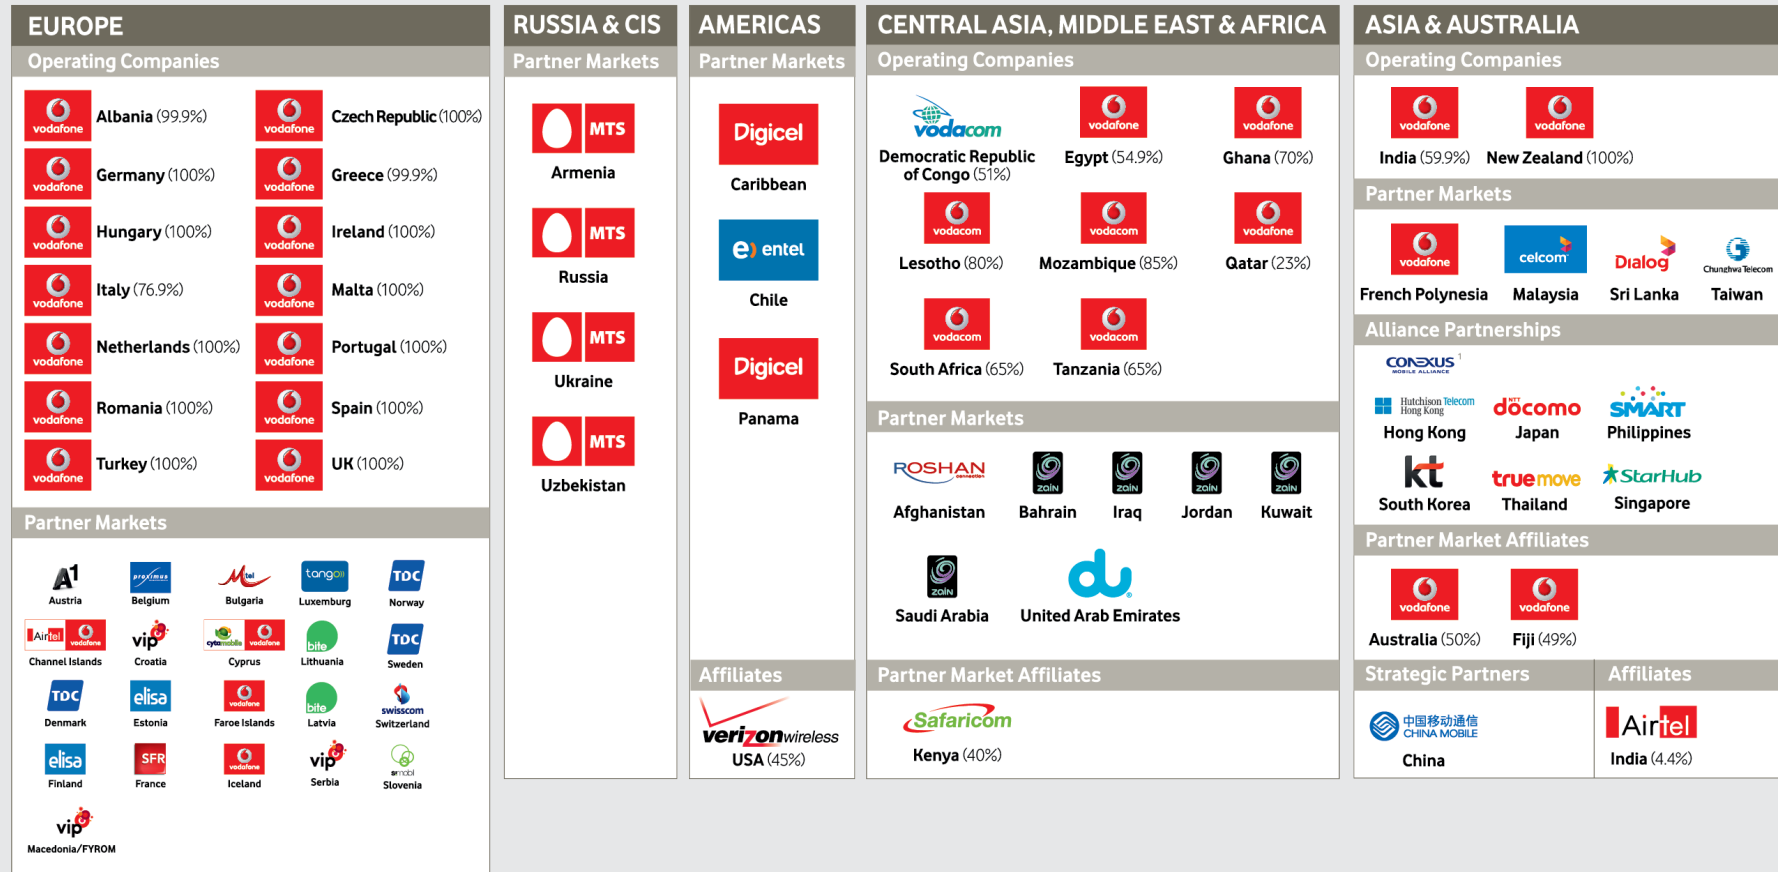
EUROPE
Operating Companies

vodafone Albania (99.9%)
vodafone Czech Republic (100%)
vodafone Germany (100%)
vodafone Greece (99.9%)
vodafone Hungary (100%)
vodafone Ireland (100%)
vodafone Italy (76.9%)
vodafone Malta (100%)
vodafone Netherlands (100%)
vodafone Portugal (100%)
vodafone Romania (100%)
vodafone Spain (100%)
vodafone Turkey (100%)
vodafone UK (100%)

Partner Markets

A1 Austria
proximus Belgium
M:tel Bulgaria
tango Luxemburg
TDC Norway
Airtel vodafone Channel Islands
vip Croatia
cytamobile vodafone Cyprus
bite Lithuania
TDC Sweden
TDC Denmark
elisa Estonia
vodafone Faroe Islands
bite Latvia
swisscom Switzerland
elisa Finland
SFR France
vodafone Iceland
vip Serbia
si.mobil Slovenia
vip Macedonia/FYROM

RUSSIA & CIS
Partner Markets

MTS Armenia
MTS Russia
MTS Ukraine
MTS Uzbekistan

AMERICAS
Partner Markets

Digicel Caribbean
entel Chile
Digicel Panama

Affiliates

verizonwireless USA (45%)

CENTRAL ASIA, MIDDLE EAST & AFRICA
Operating Companies

vodacom Democratic Republic of Congo (51%)
vodafone Egypt (54.9%)
vodafone Ghana (70%)
vodacom Lesotho (80%)
vodacom Mozambique (85%)
vodafone Qatar (23%)
vodacom South Africa (65%)
vodacom Tanzania (65%)

Partner Markets

ROSHAN Afghanistan
zain Bahrain
zain Iraq
zain Jordan
zain Kuwait
zain Saudi Arabia
du United Arab Emirates

Partner Market Affiliates

Safaricom Kenya (40%)

ASIA & AUSTRALIA
Operating Companies

vodafone India (59.9%)
vodafone New Zealand (100%)

Partner Markets

vodafone French Polynesia
celcom Malaysia
Dialog Sri Lanka
Chunghwa Telecom Taiwan

Alliance Partnerships

CONEXUS MOBILE ALLIANCE
Hutchison Telecom Hong Kong
Hong Kong
docomo Japan
SMART Philippines
kt South Korea
truemove Thailand
StarHub Singapore

Partner Market Affiliates

vodafone Australia (50%)
vodafone Fiji (49%)

Strategic Partners

中国移动通信 CHINA MOBILE China

Affiliates

Airtel India (4.4%)